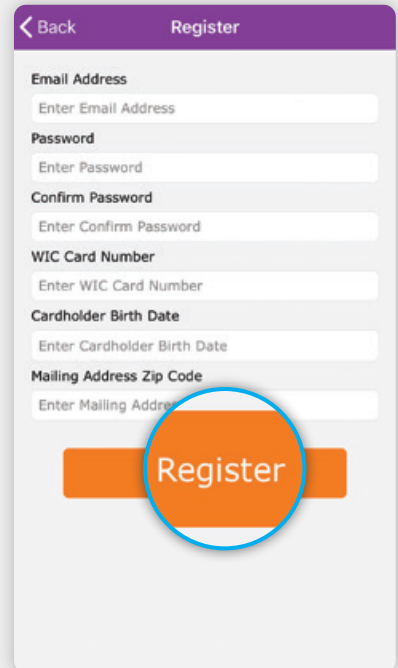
Back

Register

Email Address

Enter Email Address

Password

Enter Password

Confirm Password

Enter Confirm Password

WIC Card Number

Enter WIC Card Number

Cardholder Birth Date

Enter Cardholder Birth Date

Mailing Address Zip Code

Enter Mailing Addre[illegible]

Register